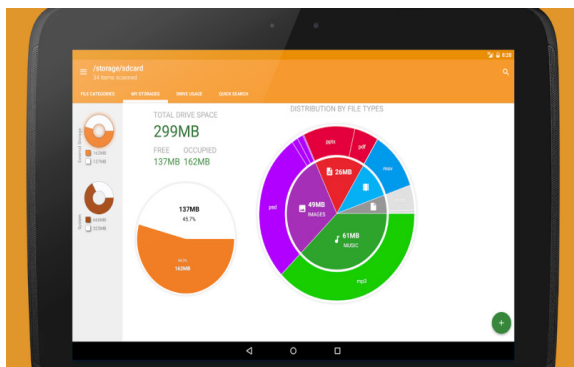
8:28

/storage/sdcard
84 items scanned

FILE CATEGORIES
MY STORAGES
DRIVE USAGE
QUICK SEARCH

External Storage
162MB
137MB

System
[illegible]
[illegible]

TOTAL DRIVE SPACE
299MB
FREE OCCUPIED
137MB 162MB

137MB
45.7%

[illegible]
162MB

DISTRIBUTION BY FILE TYPES

pptx
pdf
26MB
mov
psd
49MB
IMAGES
61MB
MUSIC
mp3

+